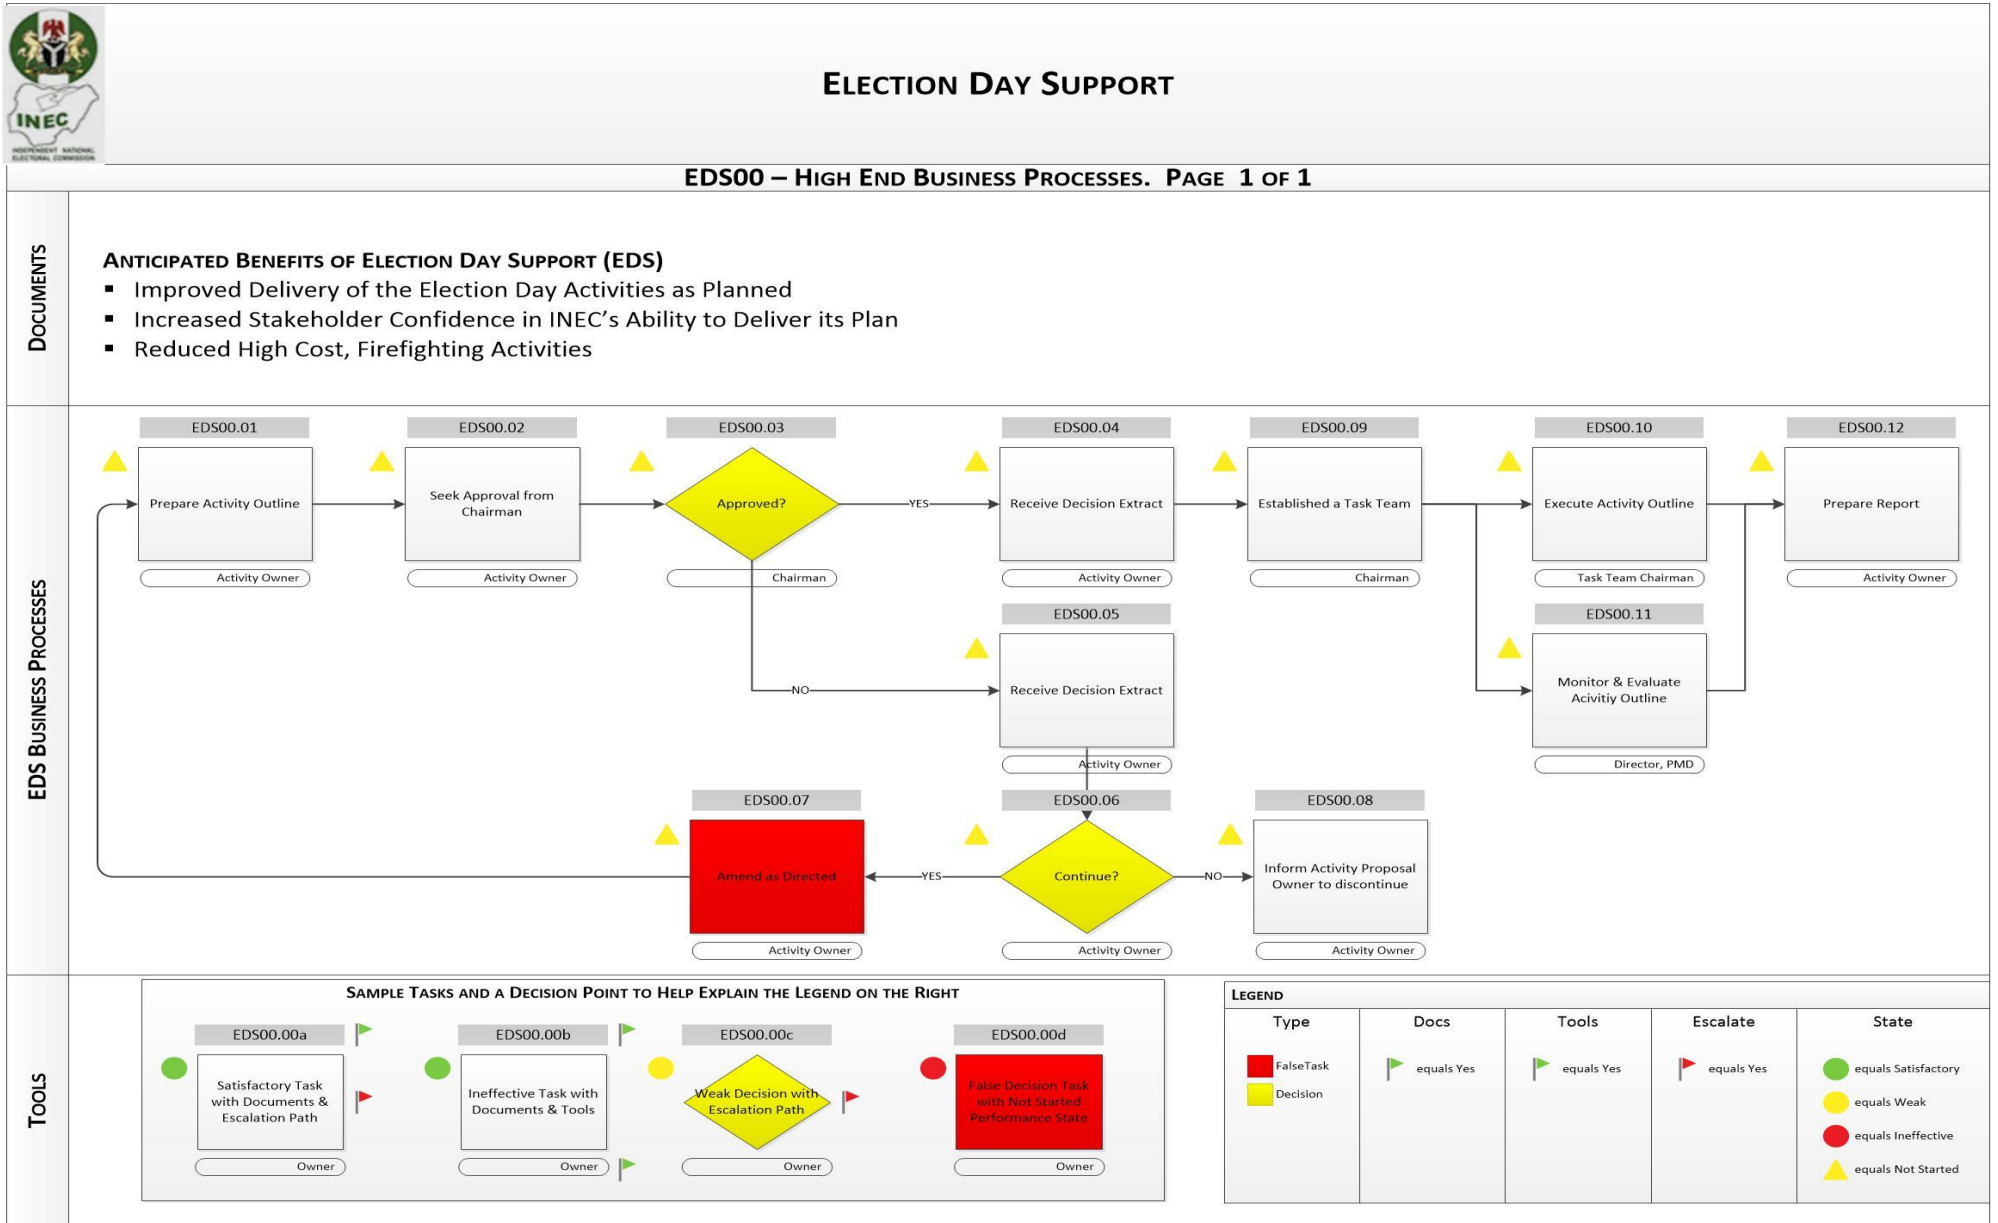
INEC
INDEPENDENT NATIONAL ELECTORAL COMMISSION

ELECTION DAY SUPPORT

EDS00 – HIGH END BUSINESS PROCESSES. PAGE 1 OF 1

DOCUMENTS

ANTICIPATED BENEFITS OF ELECTION DAY SUPPORT (EDS)
▪ Improved Delivery of the Election Day Activities as Planned
▪ Increased Stakeholder Confidence in INEC's Ability to Deliver its Plan
▪ Reduced High Cost, Firefighting Activities

EDS BUSINESS PROCESSES

EDS00.01
Prepare Activity Outline
Activity Owner

EDS00.02
Seek Approval from Chairman
Activity Owner

EDS00.03
Approved?
Chairman

YES

EDS00.04
Receive Decision Extract
Activity Owner

EDS00.09
Established a Task Team
Chairman

EDS00.10
Execute Activity Outline
Task Team Chairman

EDS00.12
Prepare Report
Activity Owner

NO

EDS00.05
Receive Decision Extract
Activity Owner

EDS00.11
Monitor & Evaluate Acivitiy Outline
Director, PMD

EDS00.07
Amend as Directed
Activity Owner

YES

EDS00.06
Continue?
Activity Owner

NO

EDS00.08
Inform Activity Proposal Owner to discontinue
Activity Owner

TOOLS

SAMPLE TASKS AND A DECISION POINT TO HELP EXPLAIN THE LEGEND ON THE RIGHT

EDS00.00a
Satisfactory Task with Documents & Escalation Path
Owner

EDS00.00b
Ineffective Task with Documents & Tools
Owner

EDS00.00c
Weak Decision with Escalation Path
Owner

EDS00.00d
False Decision Task with Not Started Performance State
Owner

LEGEND

| Type | Docs | Tools | Escalate | State |
|---|---|---|---|---|
| FalseTask<br>Decision | equals Yes | equals Yes | equals Yes | equals Satisfactory<br>equals Weak<br>equals Ineffective<br>equals Not Started |